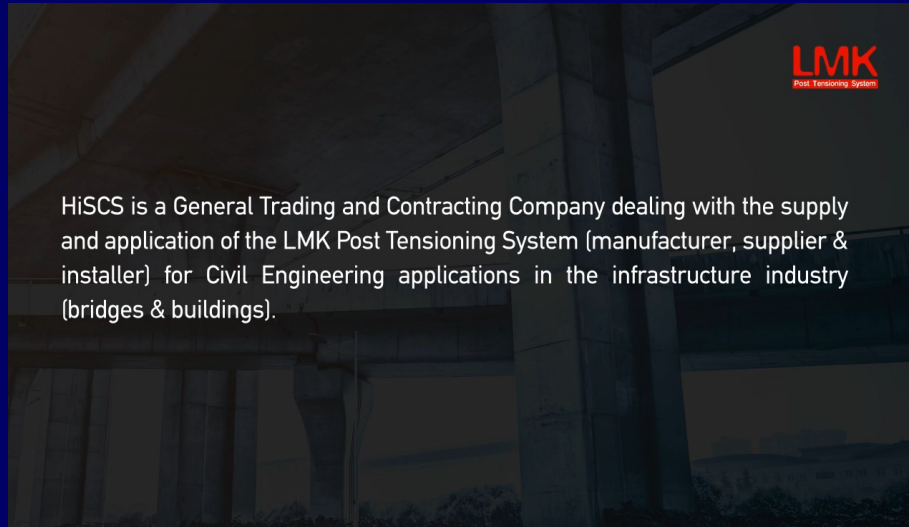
LMK
Post Tensioning System

HiSCS is a General Trading and Contracting Company dealing with the supply and application of the LMK Post Tensioning System (manufacturer, supplier & installer) for Civil Engineering applications in the infrastructure industry (bridges & buildings).